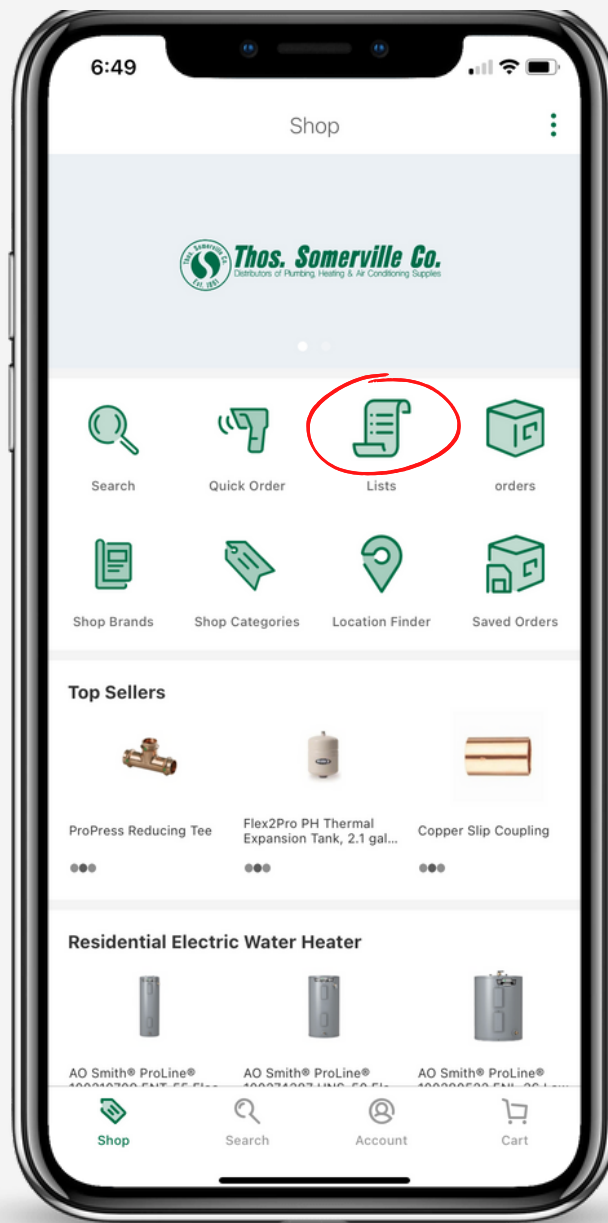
6:49

Shop

Thos. Somerville Co.
Distributors of Plumbing, Heating & Air Conditioning Supplies
Thos. Somerville Co. Est. 1897

Search
Quick Order
Lists
orders

Shop Brands
Shop Categories
Location Finder
Saved Orders

Top Sellers

ProPress Reducing Tee
Flex2Pro PH Thermal Expansion Tank, 2.1 gal...
Copper Slip Coupling

Residential Electric Water Heater

AO Smith® ProLine® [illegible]
AO Smith® ProLine® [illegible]
AO Smith® ProLine® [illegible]

Shop
Search
Account
Cart